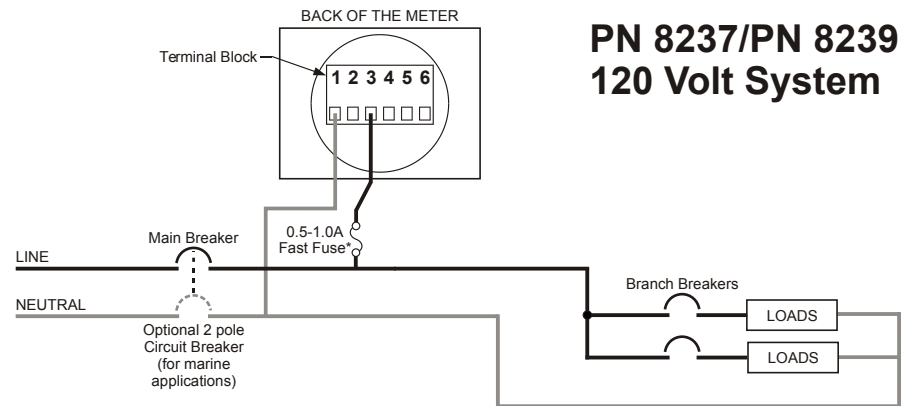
BACK OF THE METER

PN 8237/PN 8239
120 Volt System

Terminal Block

1 2 3 4 5 6

0.5-1.0A
Fast Fuse*

Main Breaker

LINE

NEUTRAL

Optional 2 pole
Circuit Breaker
(for marine
applications)

Branch Breakers

LOADS

LOADS